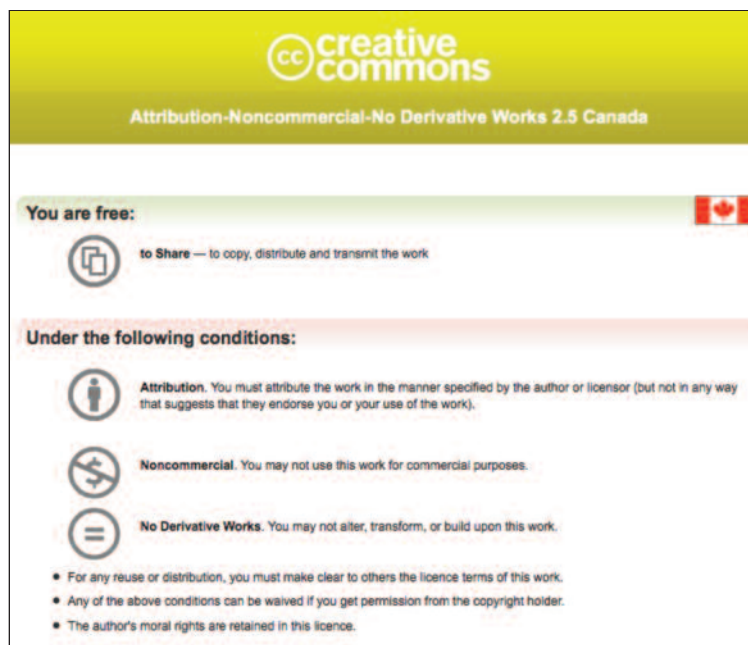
cc creative commons

Attribution-Noncommercial-No Derivative Works 2.5 Canada

You are free:

to Share — to copy, distribute and transmit the work

Under the following conditions:

Attribution. You must attribute the work in the manner specified by the author or licensor (but not in any way that suggests that they endorse you or your use of the work).

Noncommercial. You may not use this work for commercial purposes.

No Derivative Works. You may not alter, transform, or build upon this work.

- For any reuse or distribution, you must make clear to others the licence terms of this work.
- Any of the above conditions can be waived if you get permission from the copyright holder.
- The author's moral rights are retained in this licence.